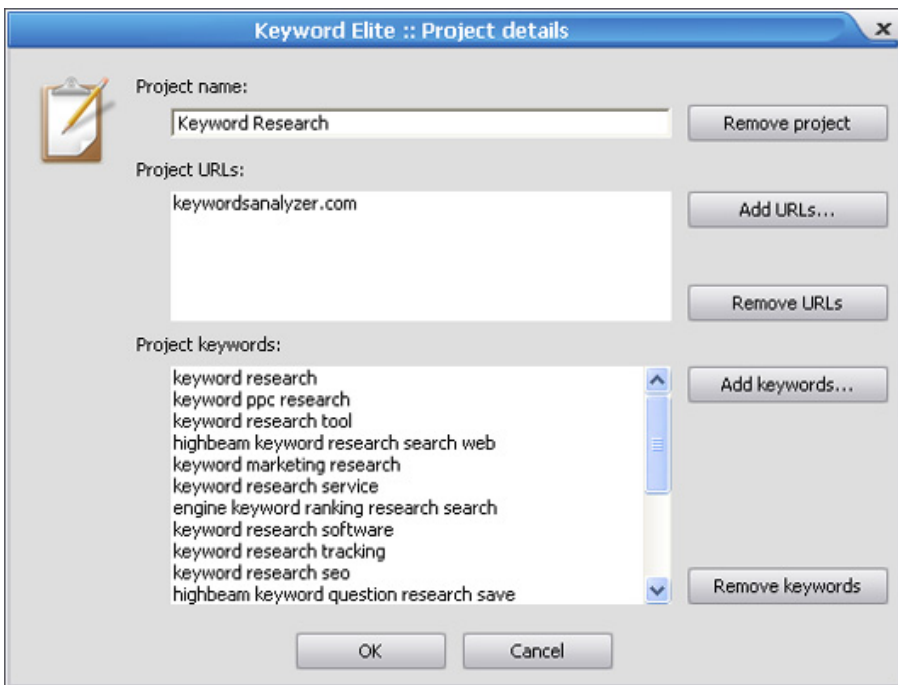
Keyword Elite :: Project details

x

Project name:

Keyword Research

Remove project

Project URLs:

keywordsanalyzer.com

Add URLs...

Remove URLs

Project keywords:

keyword research
keyword ppc research
keyword research tool
highbeam keyword research search web
keyword marketing research
keyword research service
engine keyword ranking research search
keyword research software
keyword research tracking
keyword research seo
highbeam keyword question research save

Add keywords...

Remove keywords

OK

Cancel